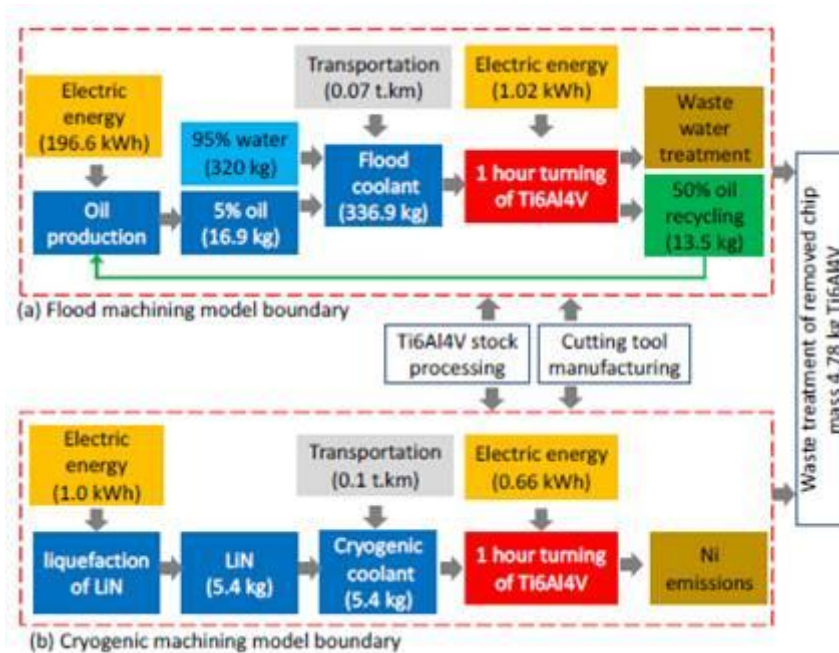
Electric energy (196.6 kWh)

Oil production

95% water (320 kg)

5% oil (16.9 kg)

Transportation (0.07 t.km)

Flood coolant (336.9 kg)

Electric energy (1.02 kWh)

1 hour turning of Ti6Al4V

Waste water treatment

50% oil recycling (13.5 kg)

(a) Flood machining model boundary

Ti6Al4V stock processing

Cutting tool manufacturing

Waste treatment of removed chip mass 4.78 kg Ti6Al4V

Electric energy (1.0 kWh)

liquefaction of LiN

LiN (5.4 kg)

Transportation (0.1 t.km)

Cryogenic coolant (5.4 kg)

Electric energy (0.66 kWh)

1 hour turning of Ti6Al4V

Ni emissions

(b) Cryogenic machining model boundary